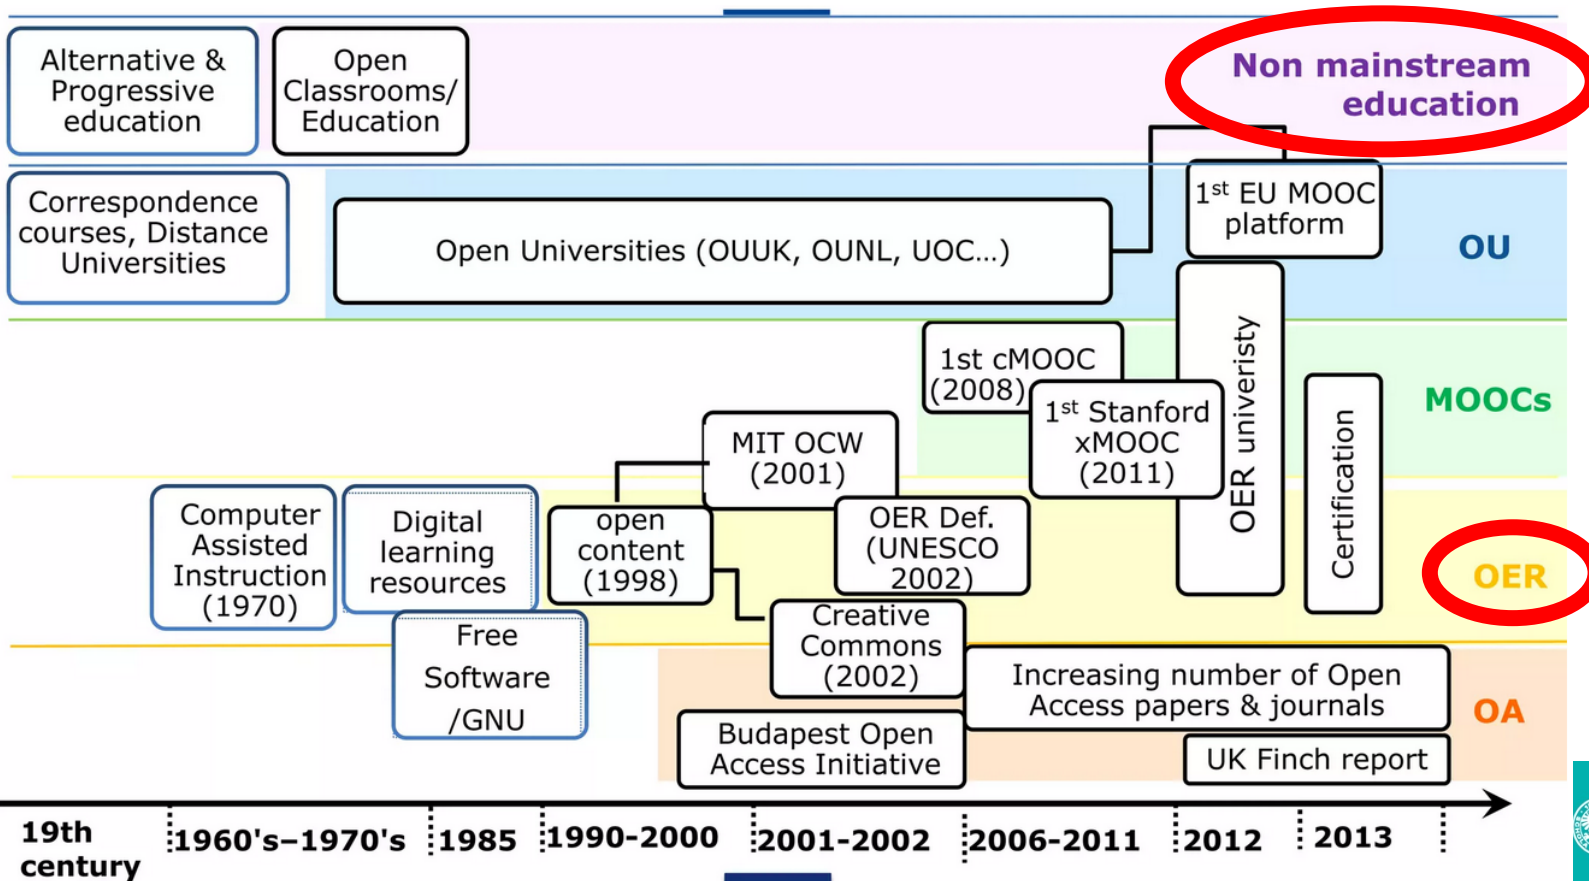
Alternative & Progressive education

Open Classrooms/ Education

Non mainstream education

Correspondence courses, Distance Universities

Open Universities (OUUK, OUNL, UOC...)

1st EU MOOC platform

OU

1st cMOOC (2008)

OER univeristy

1st Stanford xMOOC (2011)

Certification

MOOCs

MIT OCW (2001)

Computer Assisted Instruction (1970)

Digital learning resources

open content (1998)

OER Def. (UNESCO 2002)

OER

Free Software /GNU

Creative Commons (2002)

Increasing number of Open Access papers & journals

OA

Budapest Open Access Initiative

UK Finch report

19th century

1960's–1970's

1985

1990-2000

2001-2002

2006-2011

2012

2013